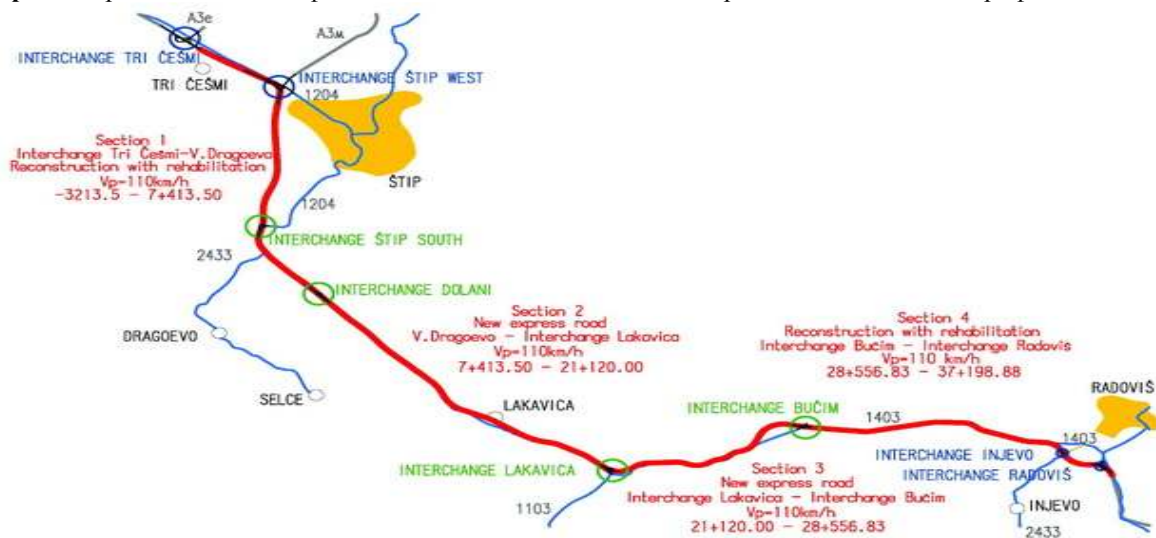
A3e
A3м
INTERCHANGE TRI ČEŠMI
TRI ČEŠMI
INTERCHANGE ŠTIP WEST
1204

Section 1
Interchange Tri Češmi-V.Dragoevo
Reconstruction with rehabilitation
Vp-110km/h
-3213.5 - 7+413.50

ŠTIP
1204
INTERCHANGE ŠTIP SOUTH
2433
INTERCHANGE DOLANI

Section 2
New express road
V.Dragoevo - Interchange Lakavica
Vp-110km/h
7+413.50 - 21+120.00

Section 4
Reconstruction with rehabilitation
Interchange Bucim - Interchange Radovis
Vp-110 km/h
28+556.83 - 37+198.88

DRAGOEVO
SELCE
LAKAVICA
INTERCHANGE BUČIM
1403
RADOVIŠ
1403
INTERCHANGE INJEVO
INTERCHANGE RADOVIŠ
INTERCHANGE LAKAVICA

Section 3
New express road
Interchange Lakavica - Interchange Bucim
Vp-110km/h
21+120.00 - 28+556.83

1103
INJEVO
2433